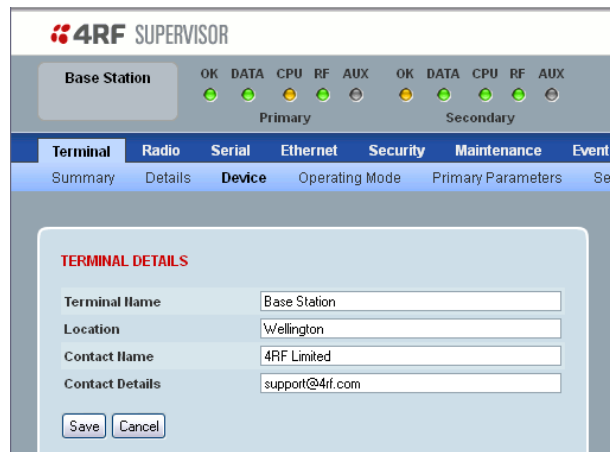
4RF SUPERVISOR

Base Station

OK DATA CPU RF AUX
Primary

OK DATA CPU RF AUX
Secondary

Terminal Radio Serial Ethernet Security Maintenance Event

Summary Details Device Operating Mode Primary Parameters Se

TERMINAL DETAILS

| Terminal Name | Base Station |
|---|---|
| Location | Wellington |
| Contact Name | 4RF Limited |
| Contact Details | support@4rf.com |

Save Cancel